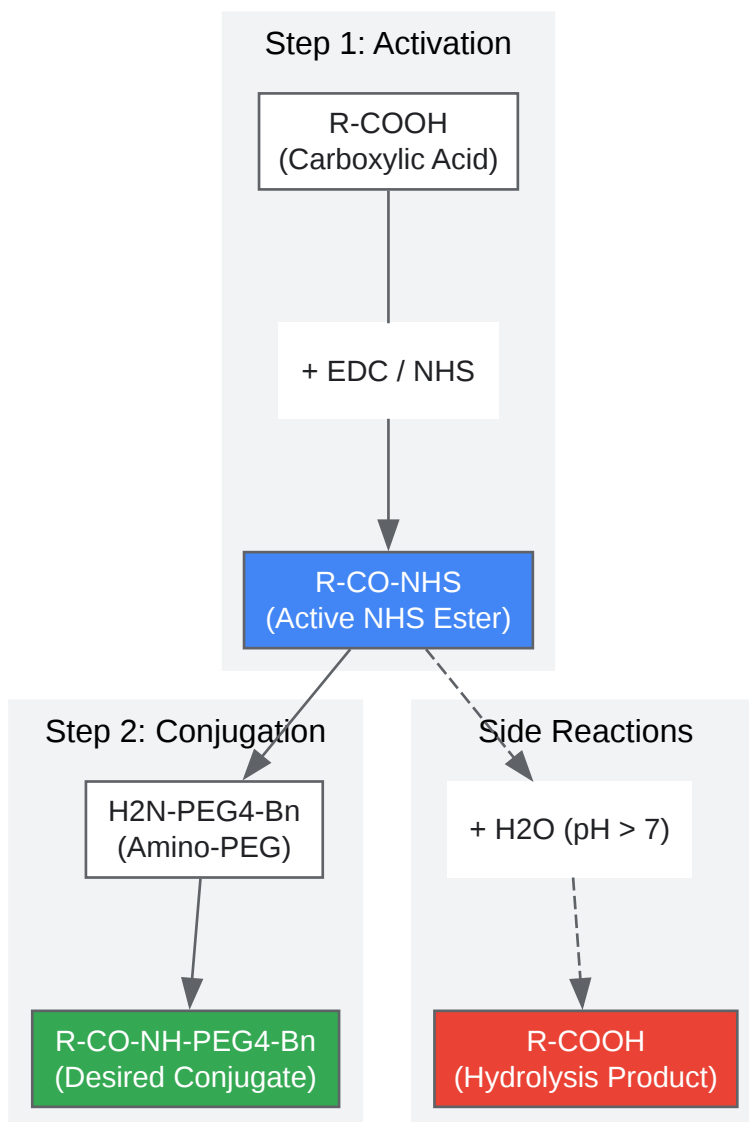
Step 1: Activation

R-COOH
(Carboxylic Acid)

+ EDC / NHS

R-CO-NHS
(Active NHS Ester)

Step 2: Conjugation

H2N-PEG4-Bn
(Amino-PEG)

R-CO-NH-PEG4-Bn
(Desired Conjugate)

Side Reactions

+ H2O (pH > 7)

R-COOH
(Hydrolysis Product)